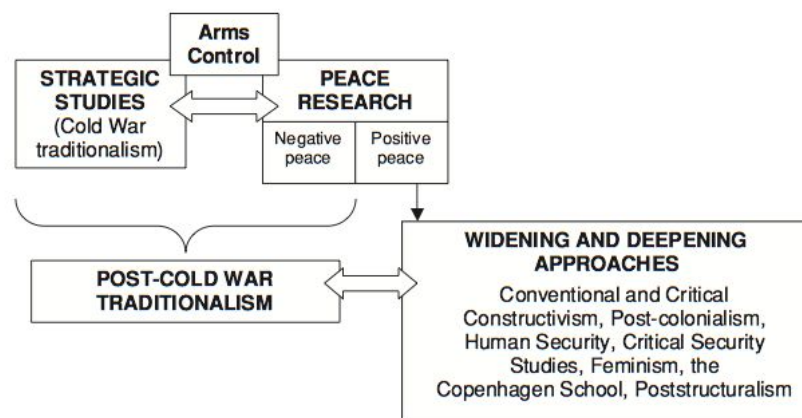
Arms Control

STRATEGIC STUDIES (Cold War traditionalism)

PEACE RESEARCH

Negative peace

Positive peace

POST-COLD WAR TRADITIONALISM

WIDENING AND DEEPENING APPROACHES

Conventional and Critical Constructivism, Post-colonialism, Human Security, Critical Security Studies, Feminism, the Copenhagen School, Poststructuralism